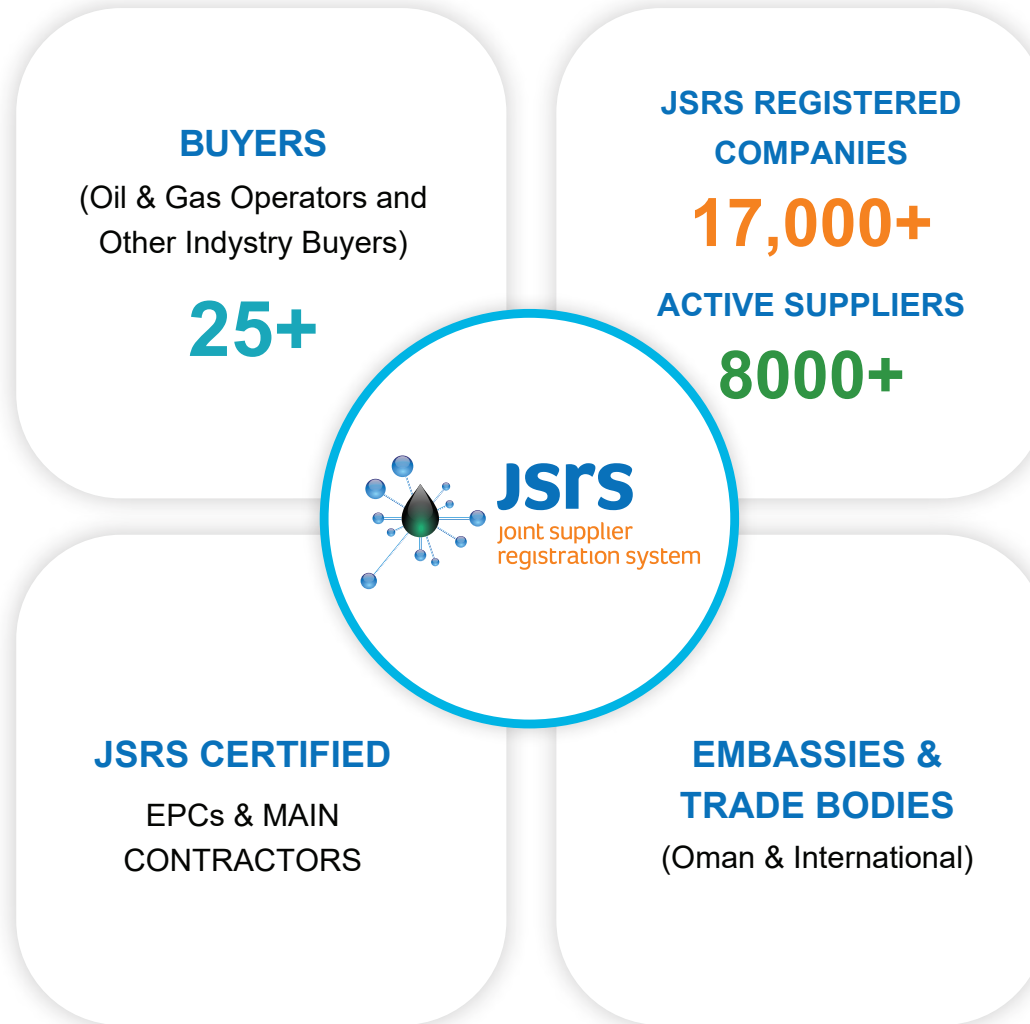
BUYERS
(Oil & Gas Operators and Other Indystry Buyers)
25+

JSRS REGISTERED COMPANIES
17,000+
ACTIVE SUPPLIERS
8000+

JSRS
joint supplier registration system

JSRS CERTIFIED
EPCs & MAIN CONTRACTORS

EMBASSIES & TRADE BODIES
(Oman & International)